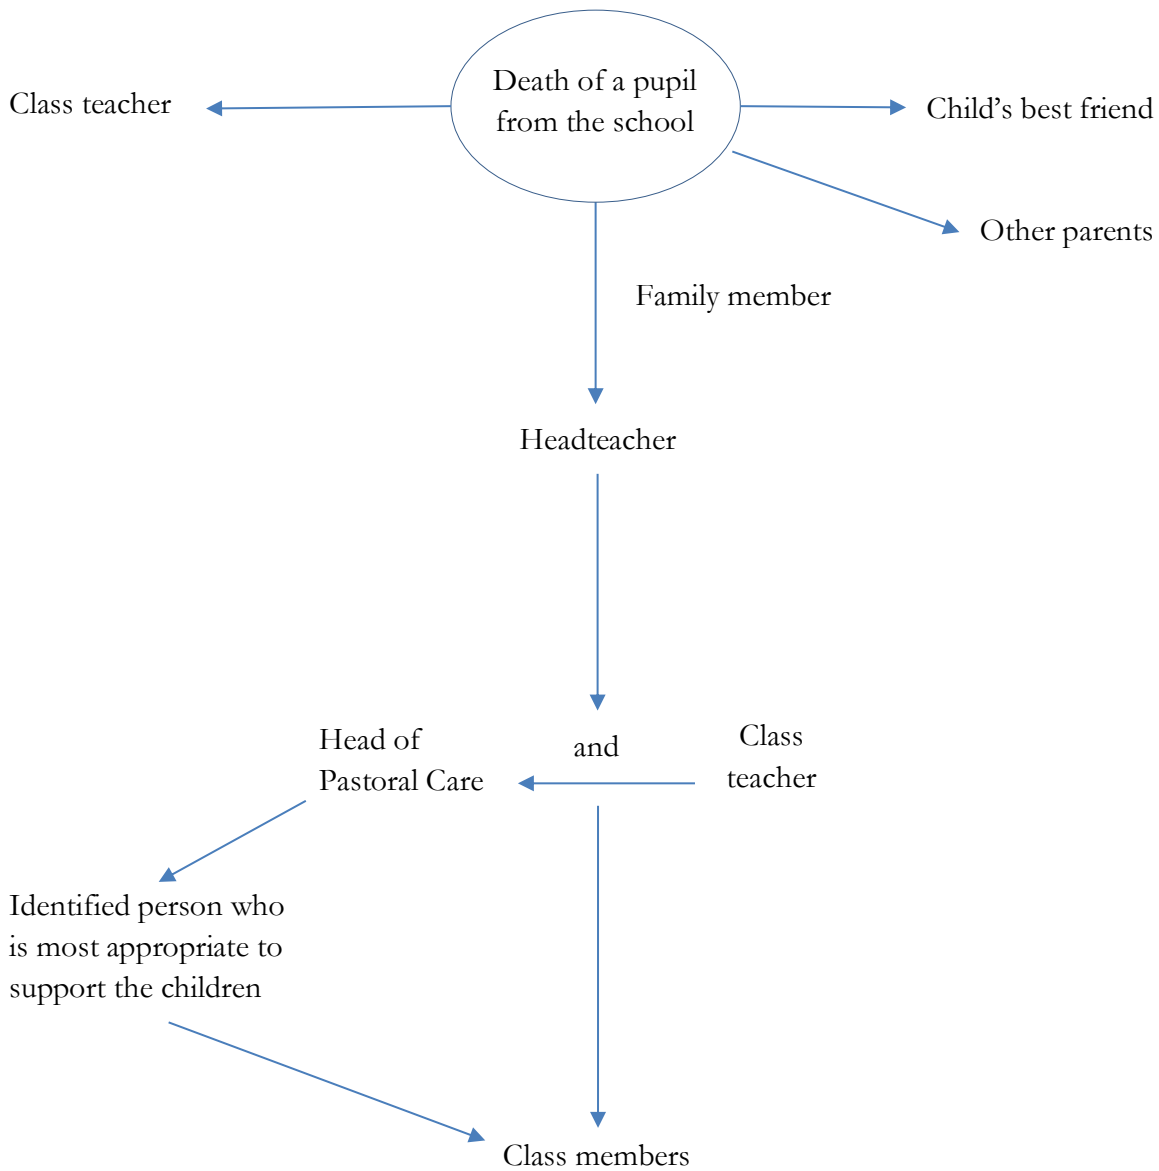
Class teacher

Death of a pupil from the school

Child's best friend

Other parents

Family member

Headteacher

Head of Pastoral Care

and

Class teacher

Identified person who is most appropriate to support the children

Class members